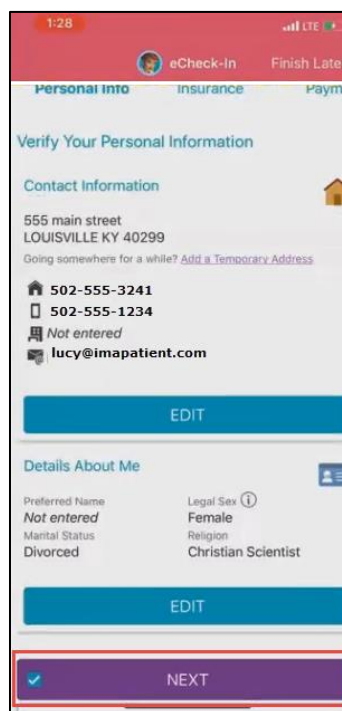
1:28

LTE

eCheck-In

Finish Late

Personal Info

Insurance

Paym

Verify Your Personal Information

Contact Information

555 main street
LOUISVILLE KY 40299

Going somewhere for a while? Add a Temporary Address

502-555-3241

502-555-1234

Not entered

lucy@imapatient.com

EDIT

Details About Me

Preferred Name
Not entered

Legal Sex
Female

Marital Status
Divorced

Religion
Christian Scientist

EDIT

NEXT